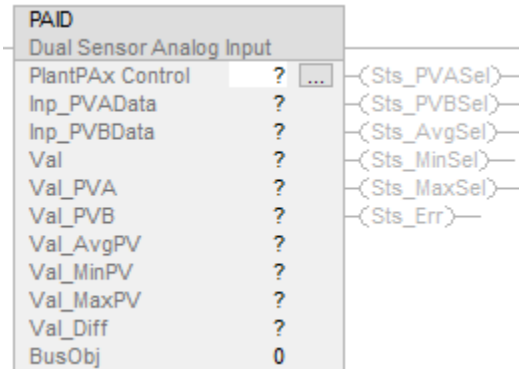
PAID
Dual Sensor Analog Input

| | |
|---|---|
| PlantPAx Control | ? ... |
| Inp_PVAData | ? |
| Inp_PVBData | ? |
| Val | ? |
| Val_PVA | ? |
| Val_PVB | ? |
| Val_AvgPV | ? |
| Val_MinPV | ? |
| Val_MaxPV | ? |
| Val_Diff | ? |
| BusObj | 0 |

Sts_PVASel
Sts_PVBSel
Sts_AvgSel
Sts_MinSel
Sts_MaxSel
Sts_Err